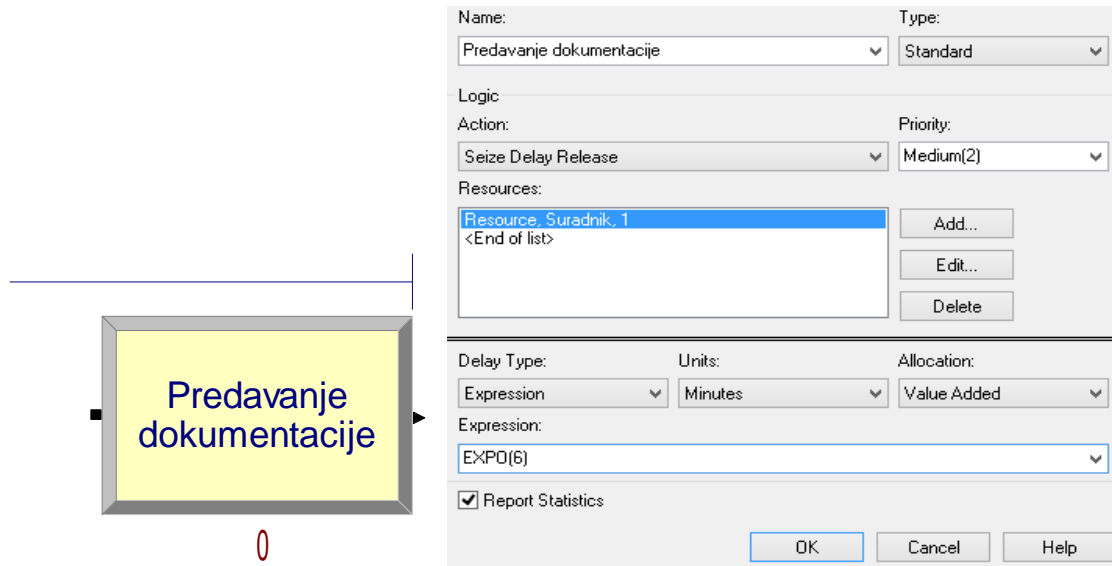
Predavanje dokumentacije

0

Name:
Predavanje dokumentacije
Type:
Standard
Logic
Action:
Seize Delay Release
Priority:
Medium(2)
Resources:
Resource, Suradnik, 1
<End of list>
Add...
Edit...
Delete
Delay Type:
Expression
Units:
Minutes
Allocation:
Value Added
Expression:
EXPO(6)
Report Statistics
OK
Cancel
Help